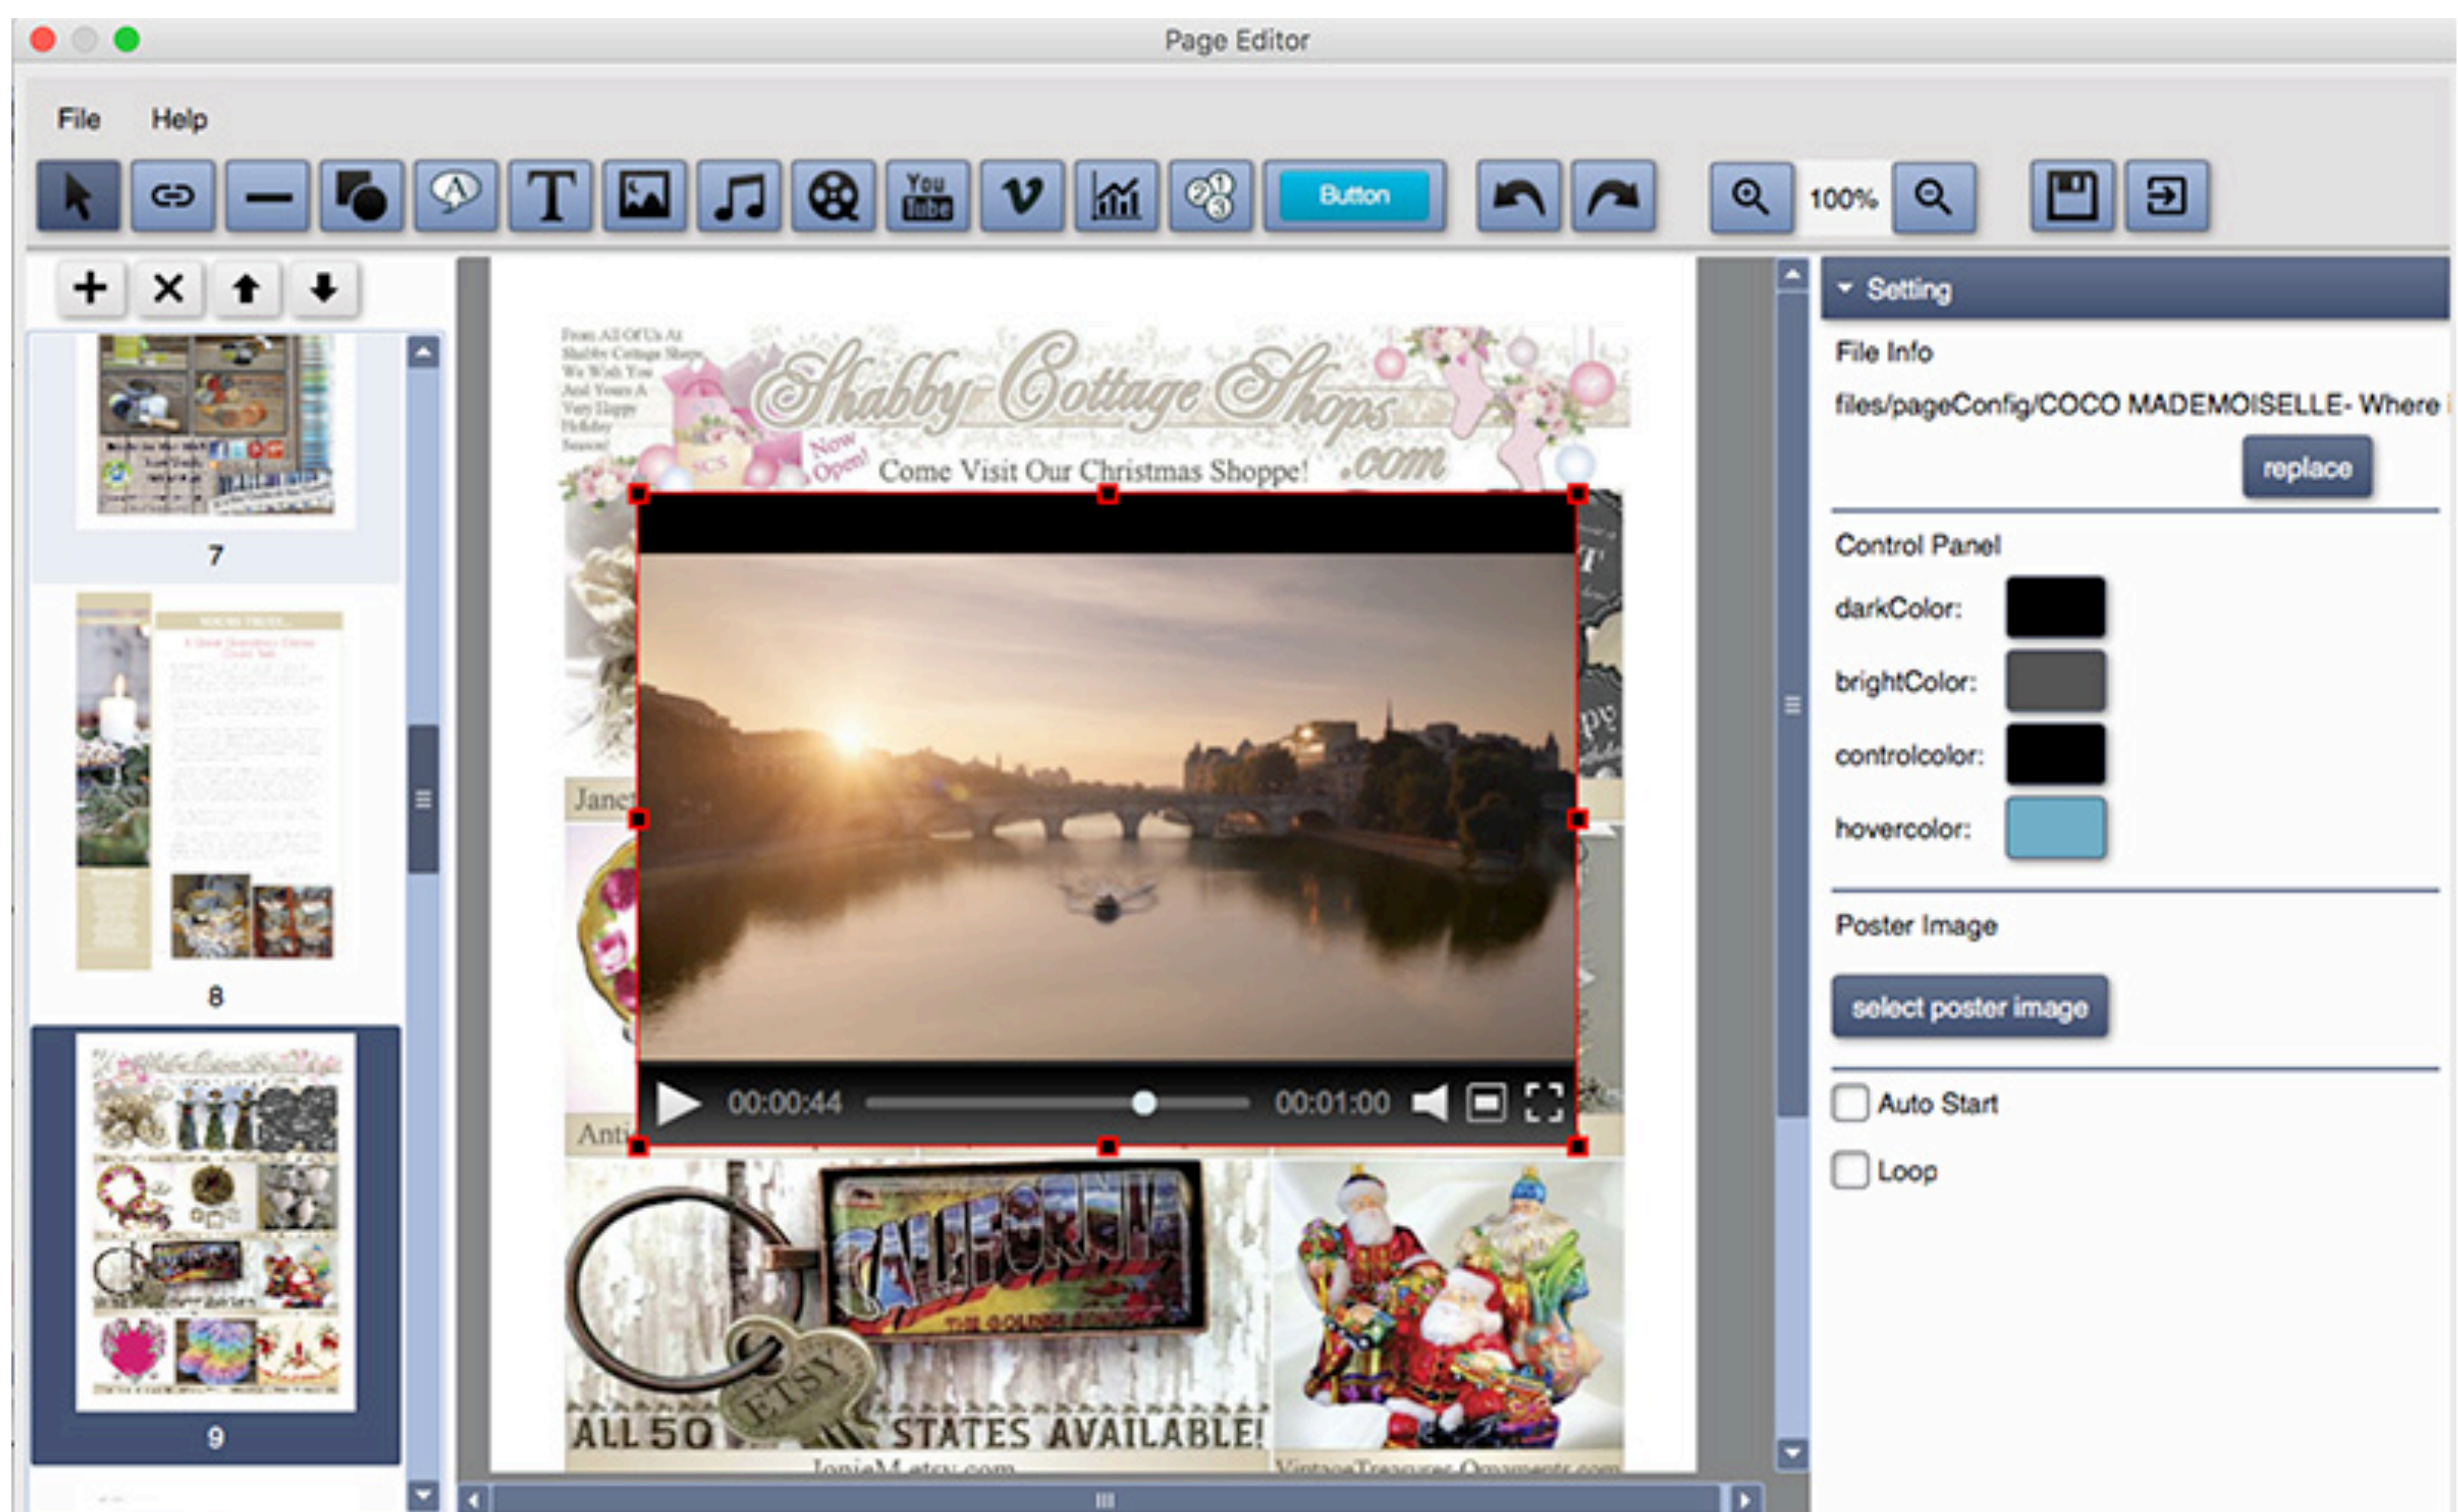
Page Editor

File Help

You Tube

Button

100%

7

8

9

From All Of Us At Shabby Cottage Shops We Wish You And Yours A Very Happy Holiday Season!

Shabby Cottage Shops .com

Now Open!

Come Visit Our Christmas Shoppe!

Jane

Anti

00:00:44

00:01:00

CALIFORNIA

THE GOLDEN STATE

ETSY

ALL 50 STATES AVAILABLE!

JonieM.etsy.com

VintageTreasuresOrnaments.com

Setting

File Info

files/pageConfig/COCO MADEMOISELLE- Where

replace

Control Panel

darkColor:

brightColor:

controlcolor:

hovercolor:

Poster Image

select poster image

Auto Start

Loop